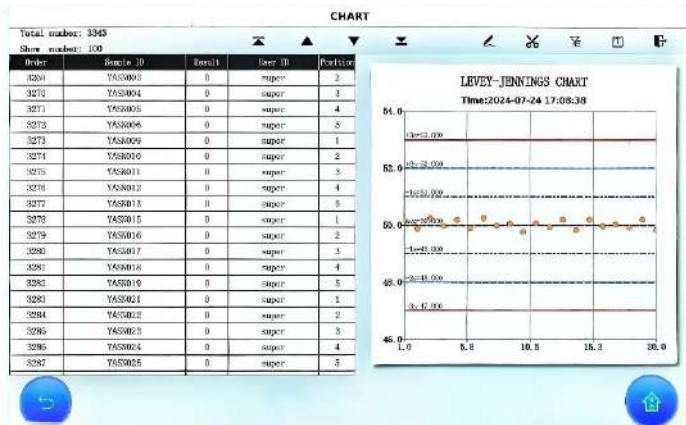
CHART

Total number: 3343
Show number: 100

| Order | Sample ID | Result | User ID | Position |
|---|---|---|---|---|
| 3269 | YASW003 | 0 | super | 2 |
| 3270 | YASW004 | 0 | super | 3 |
| 3271 | YASW005 | 0 | super | 4 |
| 3272 | YASW006 | 0 | super | 5 |
| 3273 | YASW009 | 0 | super | 1 |
| 3274 | YASW010 | 0 | super | 2 |
| 3275 | YASW011 | 0 | super | 3 |
| 3276 | YASW012 | 0 | super | 4 |
| 3277 | YASW013 | 0 | super | 5 |
| 3278 | YASW015 | 0 | super | 1 |
| 3279 | YASW016 | 0 | super | 2 |
| 3280 | YASW017 | 0 | super | 3 |
| 3281 | YASW018 | 0 | super | 4 |
| 3282 | YASW019 | 0 | super | 5 |
| 3283 | YASW021 | 0 | super | 1 |
| 3284 | YASW022 | 0 | super | 2 |
| 3285 | YASW023 | 0 | super | 3 |
| 3286 | YASW024 | 0 | super | 4 |
| 3287 | YASW025 | 0 | super | 5 |

LEVEY-JENNINGS CHART
Time:2024-07-24 17:08:38

54.0
+3s=53.000
52.0
+2s=52.000
+1s=51.000
50.0
Avg=50.000
-1s=49.000
48.0
-2s=48.000
-3s=47.000
46.0
1.0
5.8
10.5
15.3
20.0